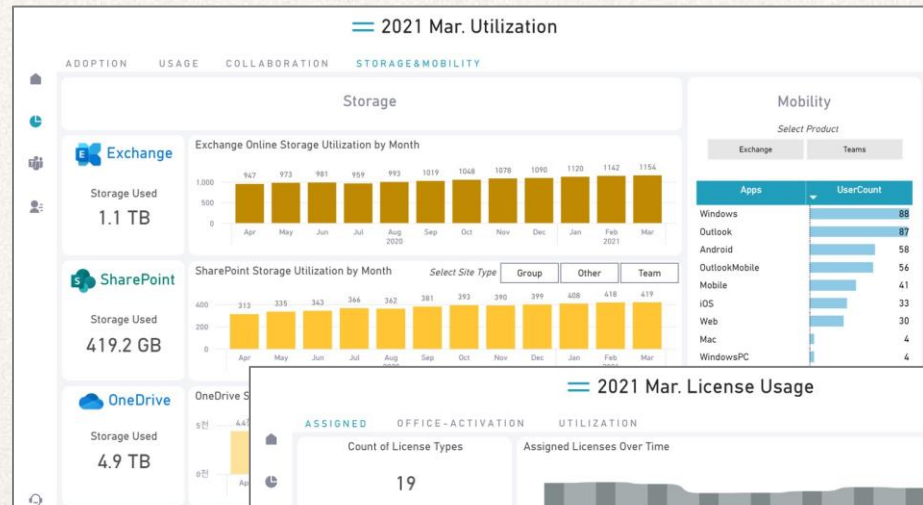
2021 Mar. Utilization

ADOPTION USAGE COLLABORATION STORAGE&MOBILITY

Storage

Exchange

Storage Used

1.1 TB

Exchange Online Storage Utilization by Month

1,000
500
0

947 973 981 959 993 1019 1048 1078 1090 1120 1142 1154

Apr May Jun Jul Aug 2020 Sep Oct Nov Dec Jan Feb 2021 Mar

SharePoint

Storage Used

419.2 GB

SharePoint Storage Utilization by Month

Select Site Type

Group Other Team

400
200
0

313 335 343 366 362 381 393 390 399 408 418 419

Apr May Jun Jul Aug 2020 Sep Oct Nov Dec Jan Feb Mar

OneDrive

Storage Used

4.9 TB

OneDrive S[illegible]

5천
0천

447

Ap

Mobility

Select Product

Exchange Teams

| Apps | UserCount |
|---|---|
| Windows | 88 |
| Outlook | 87 |
| Android | 58 |
| OutlookMobile | 56 |
| Mobile | 41 |
| iOS | 33 |
| Web | 30 |
| Mac | 4 |
| WindowsPC | 4 |

2021 Mar. License Usage

ASSIGNED OFFICE-ACTIVATION UTILIZATION

Count of License Types

19

Assigned Licenses Over Time